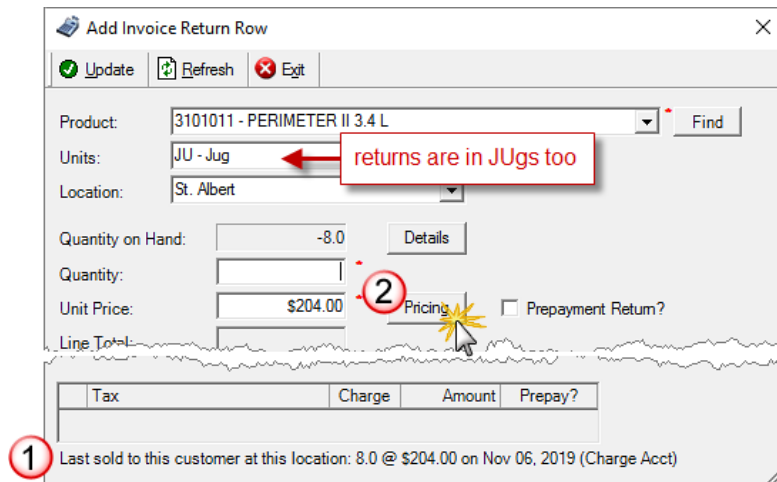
Add Invoice Return Row

Update Refresh Exit

Product: 3101011 - PERIMETER II 3.4 L Find

Units: JU - Jug

returns are in JUgs too

Location: St. Albert

Quantity on Hand: -8.0 Details

Quantity:

Unit Price: $204.00

2

Pricing

Prepayment Return?

Line Total:

| | Tax | Charge | Amount | Prepay? |
|---|---|---|---|---|
| | | | | |

1

Last sold to this customer at this location: 8.0 @ $204.00 on Nov 06, 2019 (Charge Acct)